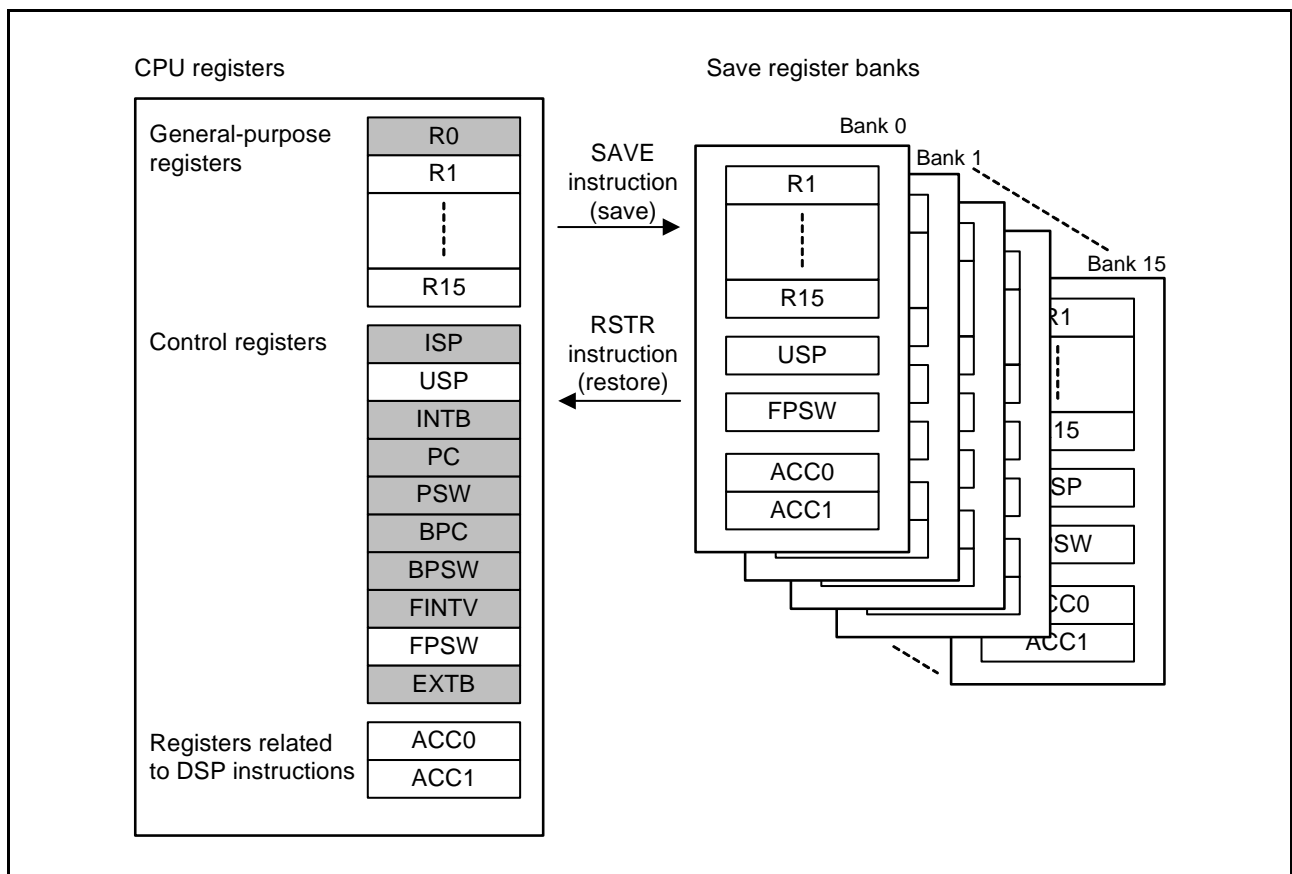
CPU registers

General-purpose registers

R0

R1

R15

Control registers

ISP

USP

INTB

PC

PSW

BPC

BPSW

FINTV

FPSW

EXTB

Registers related to DSP instructions

ACC0

ACC1

SAVE instruction (save)

RSTR instruction (restore)

Save register banks

Bank 0

Bank 1

Bank 15

R1

R15

USP

FPSW

ACC0

ACC1

R1

15

SP

SW

CC0

ACC1